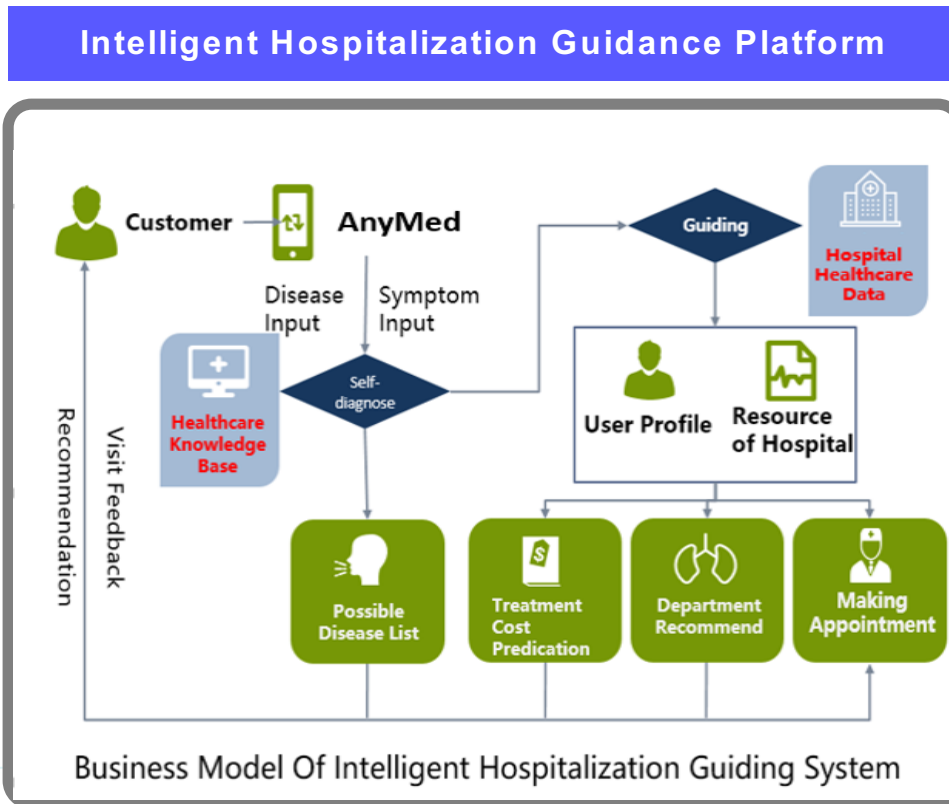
Intelligent Hospitalization Guidance Platform

Customer

AnyMed

Disease Input

Symptom Input

Guiding

Hospital Healthcare Data

Healthcare Knowledge Base

Self-diagnose

User Profile

Resource of Hospital

Recommendation

Visit Feedback

Possible Disease List

Treatment Cost Predication

Department Recommend

Making Appointment

Business Model Of Intelligent Hospitalization Guiding System